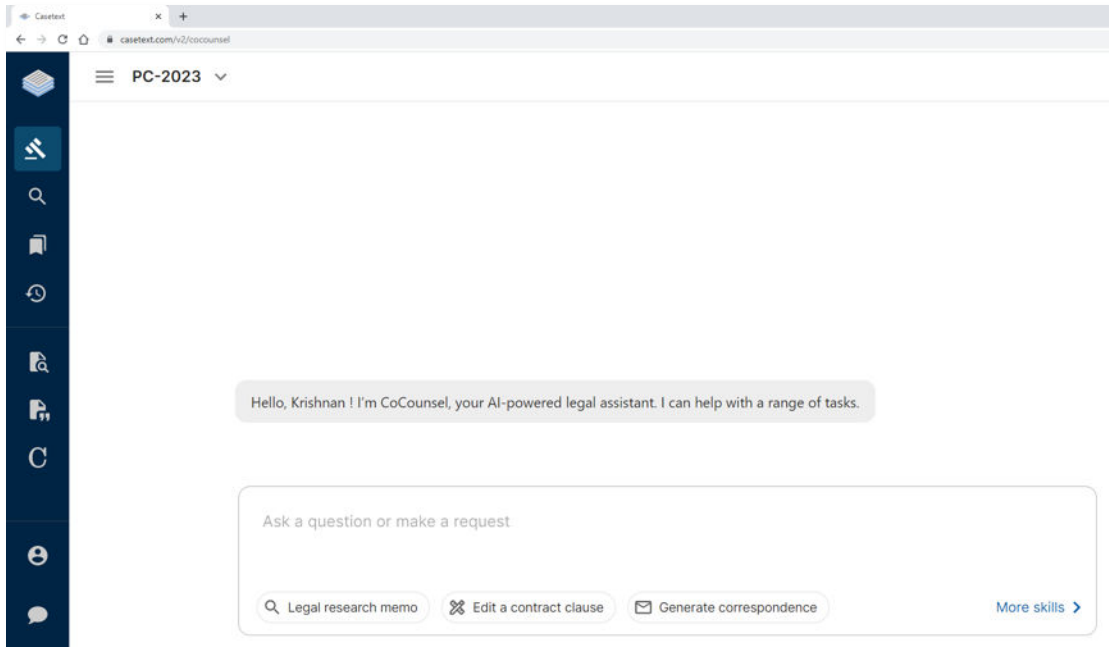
Casetext

casetext.com/v2/cocounsel

PC-2023

C

Hello, Krishnan ! I'm CoCounsel, your AI-powered legal assistant. I can help with a range of tasks.

Ask a question or make a request

Legal research memo

Edit a contract clause

Generate correspondence

More skills >